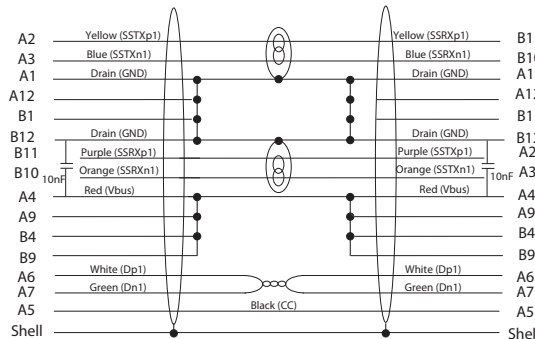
A2
A3
A1
A12
B1
B12
B11
B10
A4
A9
B4
B9
A6
A7
A5
Shell

Yellow (SSTXp1)
Blue (SSTXn1)
Drain (GND)
Drain (GND)
Purple (SSRXp1)
Orange (SSRXn1)
10nF
Red (Vbus)
White (Dp1)
Green (Dn1)
Black (CC)

Yellow (SSRXp1)
Blue (SSRXn1)
Drain (GND)
Drain (GND)
Purple (SSTXp1)
Orange (SSTXn1)
10nF
Red (Vbus)
White (Dp1)
Green (Dn1)

B1
B10
A1
A12
B1
B12
A2
A3
A4
A9
B4
B9
A6
A7
A5
Shell